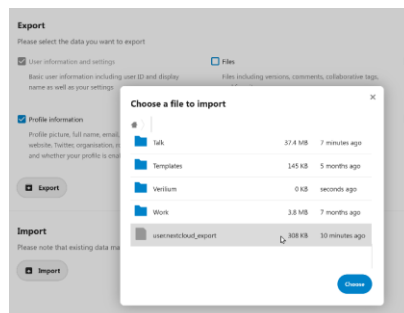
Export

Please select the data you want to export

User information and settings

Basic user information including user ID and display name as well as your settings

Files

Files including versions, comments, collaborative tags,

Profile information

Profile picture, full name, email, website, Twitter, organisation, and whether your profile is enal

Export

Import

Please note that existing data ma

Import

Choose a file to import

×

| | | |
|---|---|---|
| Talk | 37.4 MB | 7 minutes ago |
| Templates | 145 KB | 5 months ago |
| Verilium | 0 KB | seconds ago |
| Work | 3.8 MB | 7 months ago |
| user-nextcloud_export | 308 KB | 10 minutes ago |

Choose